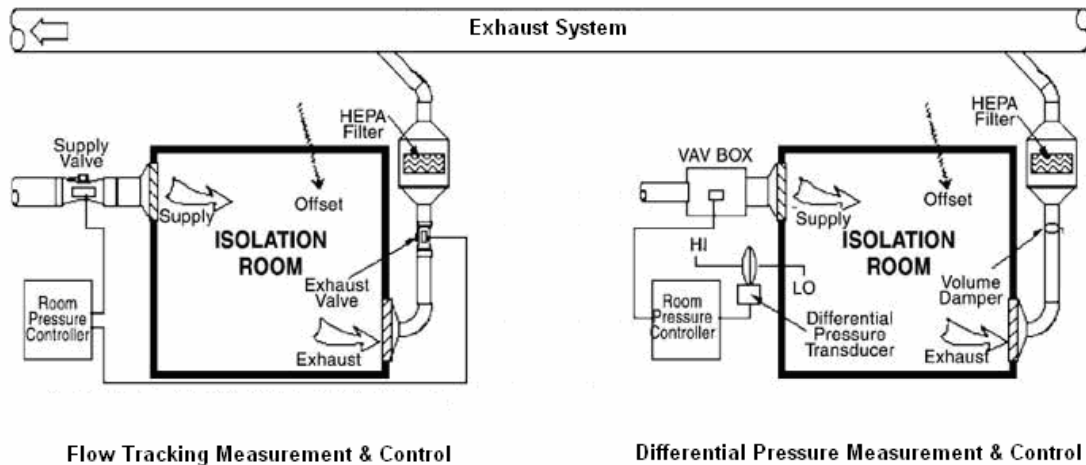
Exhaust System

Supply Valve

HEPA Filter

Supply

Offset

ISOLATION ROOM

Exhaust Valve

Room Pressure Controller

Exhaust

Flow Tracking Measurement & Control

VAV BOX

HEPA Filter

Supply

Offset

ISOLATION ROOM

HI

LO

Volume Damper

Room Pressure Controller

Differential Pressure Transducer

Exhaust

Differential Pressure Measurement & Control